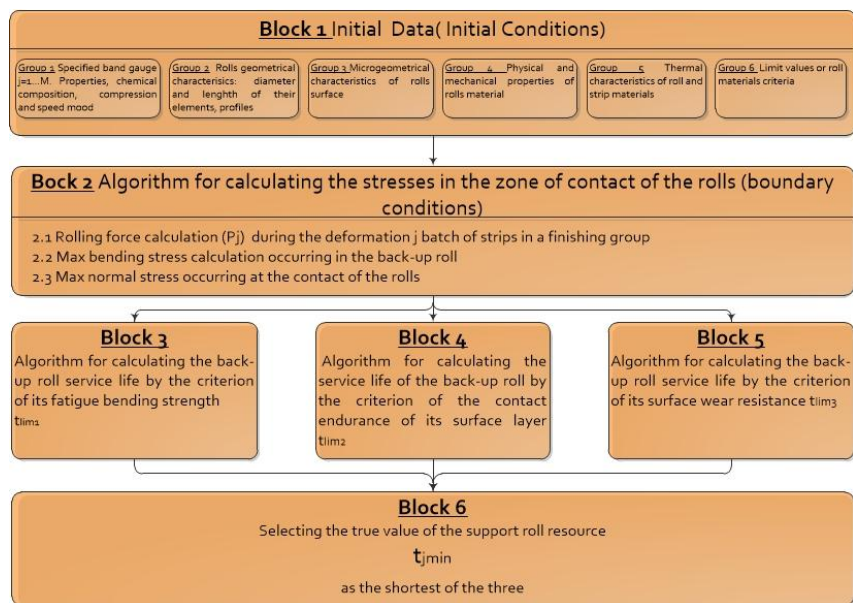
**Block 1** Initial Data( Initial Conditions)

Group 1 Specified band gauge j=1...M. Properties, chemical composition, compression and speed mood

Group 2 Rolls geometrical characterisics: diameter and lenghth of their elements, profiles

Group 3 Microgeometrical characteristics of rolls surface

Group 4 Physical and mechanical properties of rolls material

Group 5 Thermal characteristics of roll and strip materials

Group 6 Limit values or roll materials criteria

**Bock 2** Algorithm for calculating the stresses in the zone of contact of the rolls (boundary conditions)

2.1 Rolling force calculation (Pj) during the deformation j batch of strips in a finishing group
2.2 Max bending stress calculation occurring in the back-up roll
2.3 Max normal stress occurring at the contact of the rolls

**Block 3**
Algorithm for calculating the back-up roll service life by the criterion of its fatigue bending strength $t_{lim1}$

**Block 4**
Algorithm for calculating the service life of the back-up roll by the criterion of the contact endurance of its surface layer $t_{lim2}$

**Block 5**
Algorithm for calculating the back-up roll service life by the criterion of its surface wear resistance $t_{lim3}$

**Block 6**
Selecting the true value of the support roll resource
$t_{jmin}$
as the shortest of the three